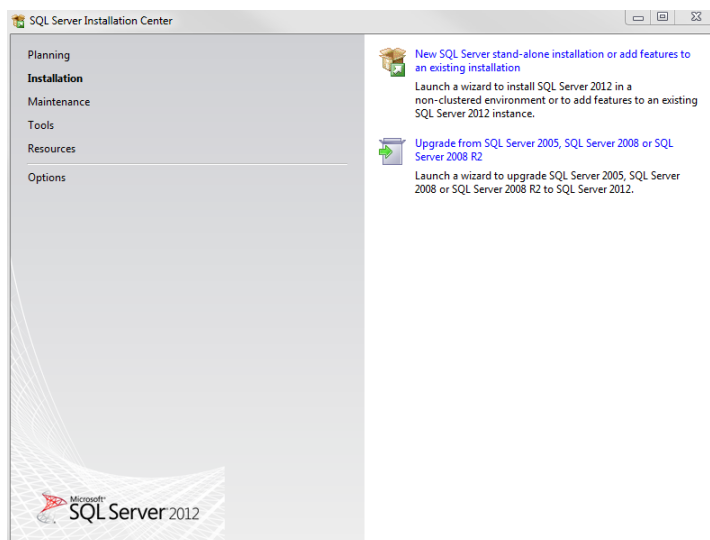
SQL Server Installation Center

Planning
Installation
Maintenance
Tools
Resources
Options

New SQL Server stand-alone installation or add features to an existing installation
Launch a wizard to install SQL Server 2012 in a non-clustered environment or to add features to an existing SQL Server 2012 instance.

Upgrade from SQL Server 2005, SQL Server 2008 or SQL Server 2008 R2
Launch a wizard to upgrade SQL Server 2005, SQL Server 2008 or SQL Server 2008 R2 to SQL Server 2012.

Microsoft SQL Server 2012